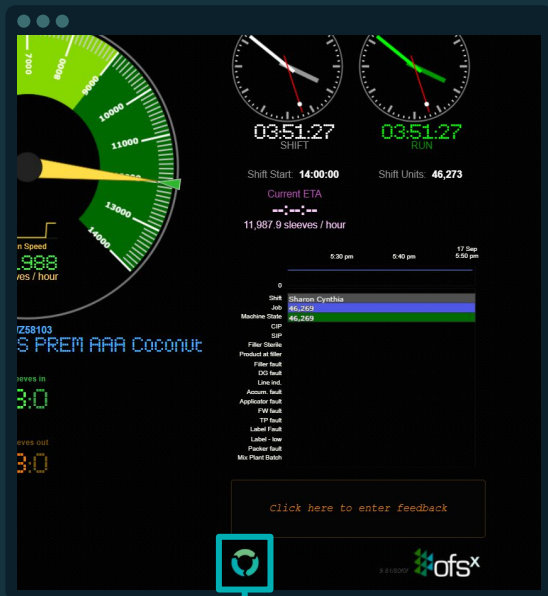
7000
8000
9000
10000
11000
12000
13000
14000

n Speed
,988
es / hour

/Z58103
S PREM AAA Coconut

leeves in
3:0

eves out
3:0

03:51:27
SHIFT

03:51:27
RUN

Shift Start: 14:00:00

Shift Units: 46,273

Current ETA
--:--:--
11,987.9 sleeves / hour

5:30 pm
5:40 pm
17 Sep
5:50 pm

0
Shift
Job
Machine State
CIP
SIP
Filler Sterile
Product at filler
Filler fault
DO fault
Line ind.
Accum. fault
Applicator fault
FW fault
TP fault
Label Fault
Label - low
Packer fault
Mix Plant Batch

Sharon Cynthia
46,269
46,269

Click here to enter feedback

ofs^x